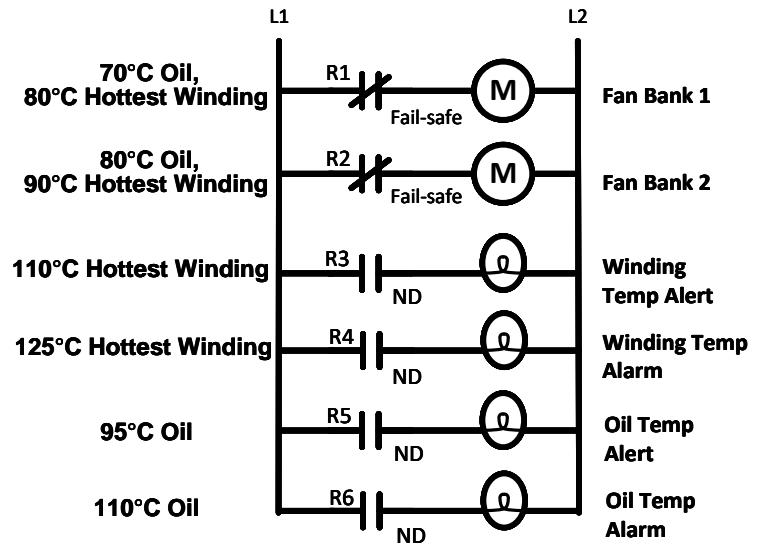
L1

L2

70°C Oil,
80°C Hottest Winding

R1

M

Fail-safe

Fan Bank 1

80°C Oil,
90°C Hottest Winding

R2

M

Fail-safe

Fan Bank 2

110°C Hottest Winding

R3

ND

Winding Temp Alert

125°C Hottest Winding

R4

ND

Winding Temp Alarm

95°C Oil

R5

ND

Oil Temp Alert

110°C Oil

R6

ND

Oil Temp Alarm